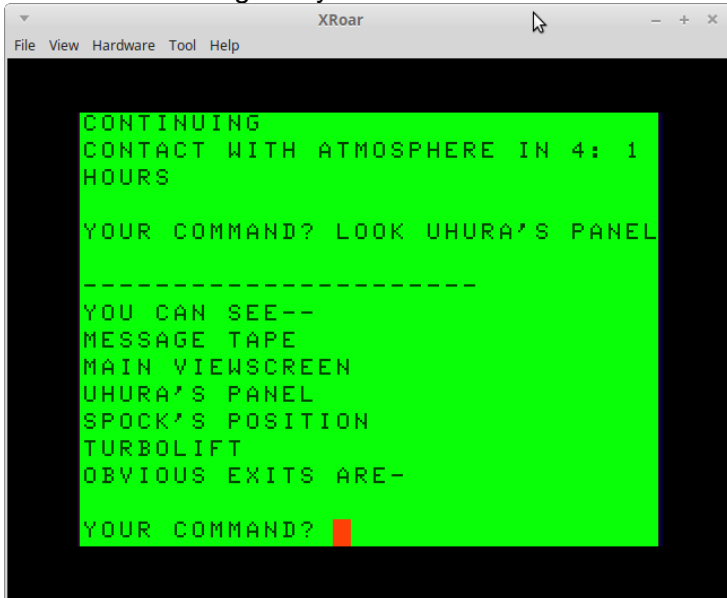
XRoar

File View Hardware Tool Help

CONTINUING
CONTACT WITH ATMOSPHERE IN 4: 1 HOURS

YOUR COMMAND? LOOK UHURA'S PANEL

----------------------
YOU CAN SEE--
MESSAGE TAPE
MAIN VIEWSCREEN
UHURA'S PANEL
SPOCK'S POSITION
TURBOLIFT
OBVIOUS EXITS ARE-

YOUR COMMAND?